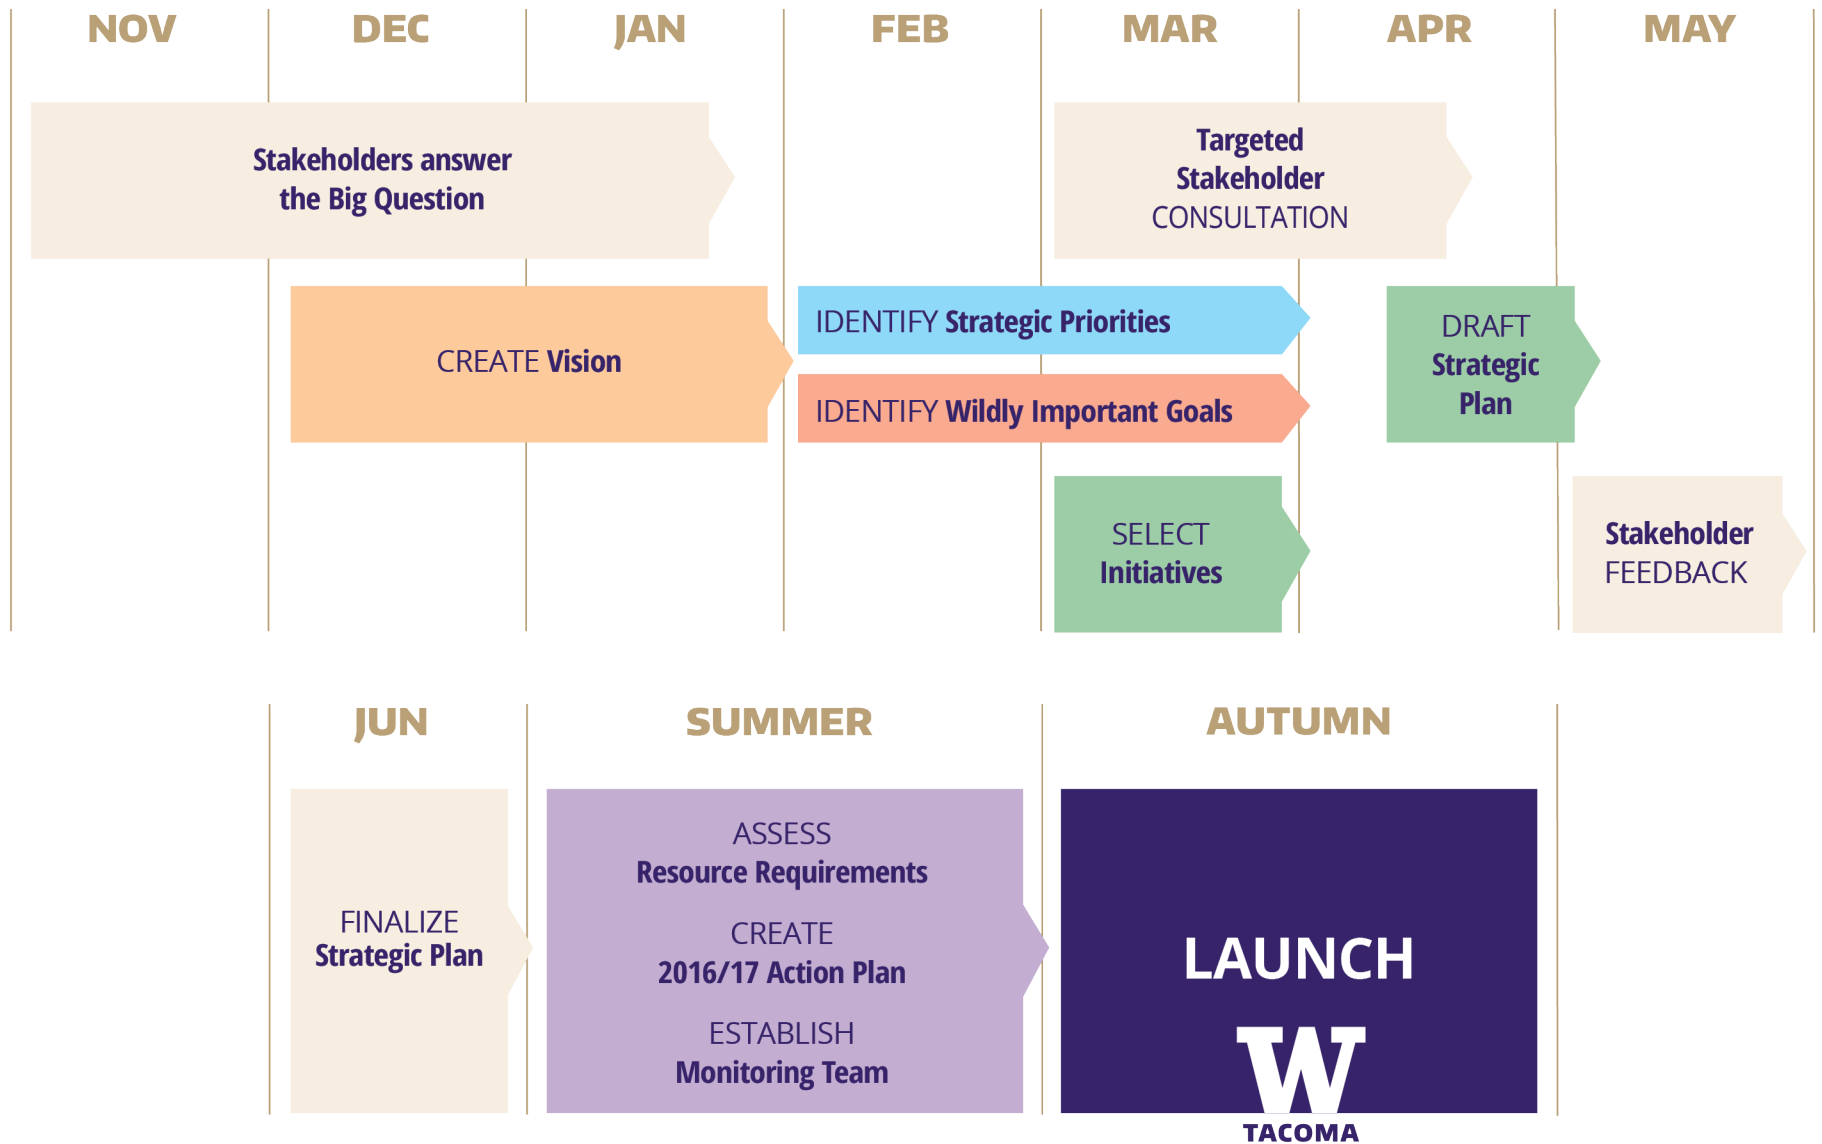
NOV DEC JAN FEB MAR APR MAY

Stakeholders answer the Big Question

Targeted Stakeholder CONSULTATION

CREATE Vision

IDENTIFY Strategic Priorities

IDENTIFY Wildly Important Goals

DRAFT Strategic Plan

SELECT Initiatives

Stakeholder FEEDBACK

JUN SUMMER AUTUMN

FINALIZE Strategic Plan

ASSESS Resource Requirements

CREATE 2016/17 Action Plan

ESTABLISH Monitoring Team

LAUNCH

W

TACOMA